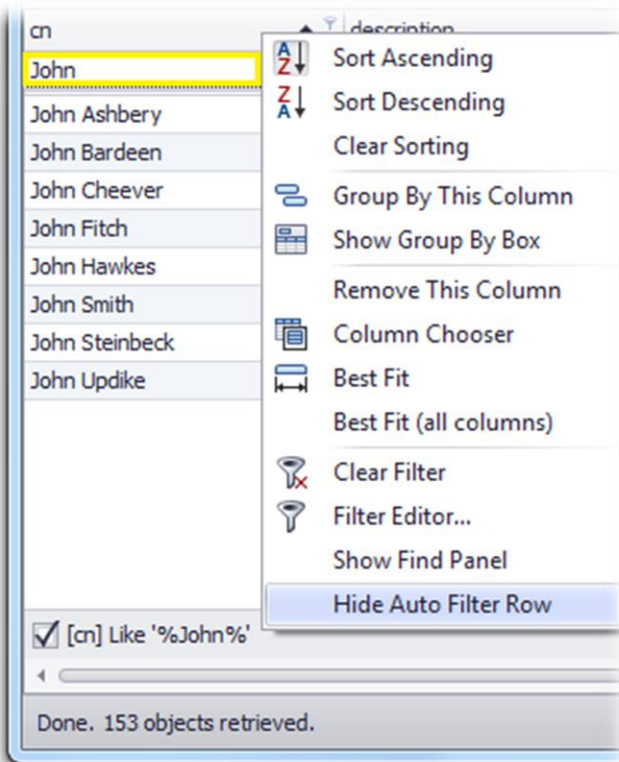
cn
description
John
John Ashbery
John Bardeen
John Cheever
John Fitch
John Hawkes
John Smith
John Steinbeck
John Updike

Sort Ascending
Sort Descending
Clear Sorting
Group By This Column
Show Group By Box
Remove This Column
Column Chooser
Best Fit
Best Fit (all columns)
Clear Filter
Filter Editor...
Show Find Panel
Hide Auto Filter Row

[cn] Like '%John%'

Done. 153 objects retrieved.